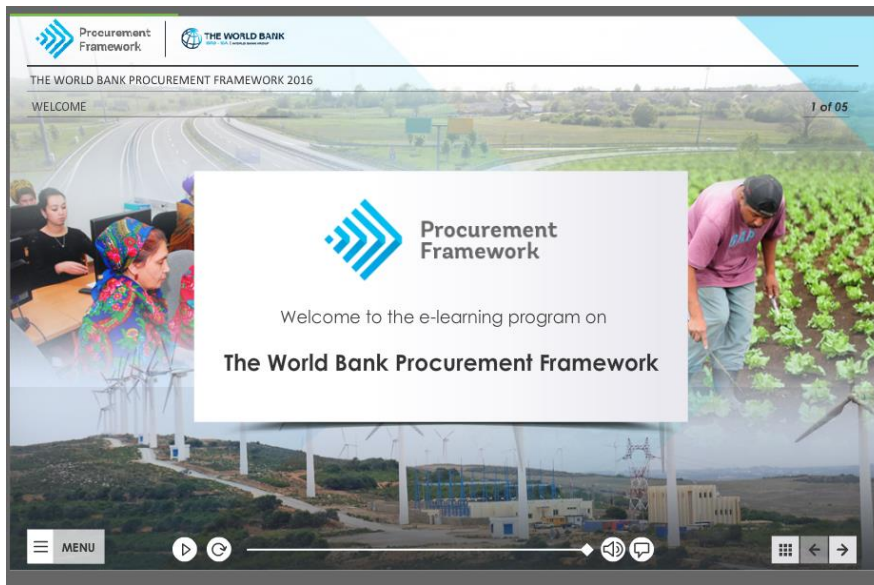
Procurement Framework

THE WORLD BANK

THE WORLD BANK PROCUREMENT FRAMEWORK 2016

WELCOME

1 of 05

Procurement Framework

Welcome to the e-learning program on

The World Bank Procurement Framework

MENU